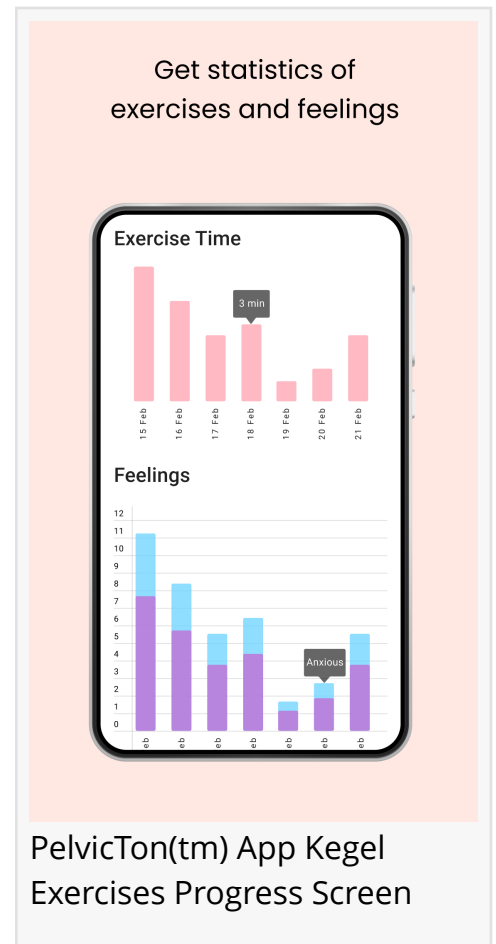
Get statistics of exercises and feelings

Exercise Time

3 min

15 Feb
16 Feb
17 Feb
18 Feb
19 Feb
20 Feb
21 Feb

Feelings

12
11
10
9
8
7
6
5
4
3
2
1
0

Anxious

eb
eb
eb
eb
eb
eb
eb

PelvicTon(tm) App Kegel Exercises Progress Screen